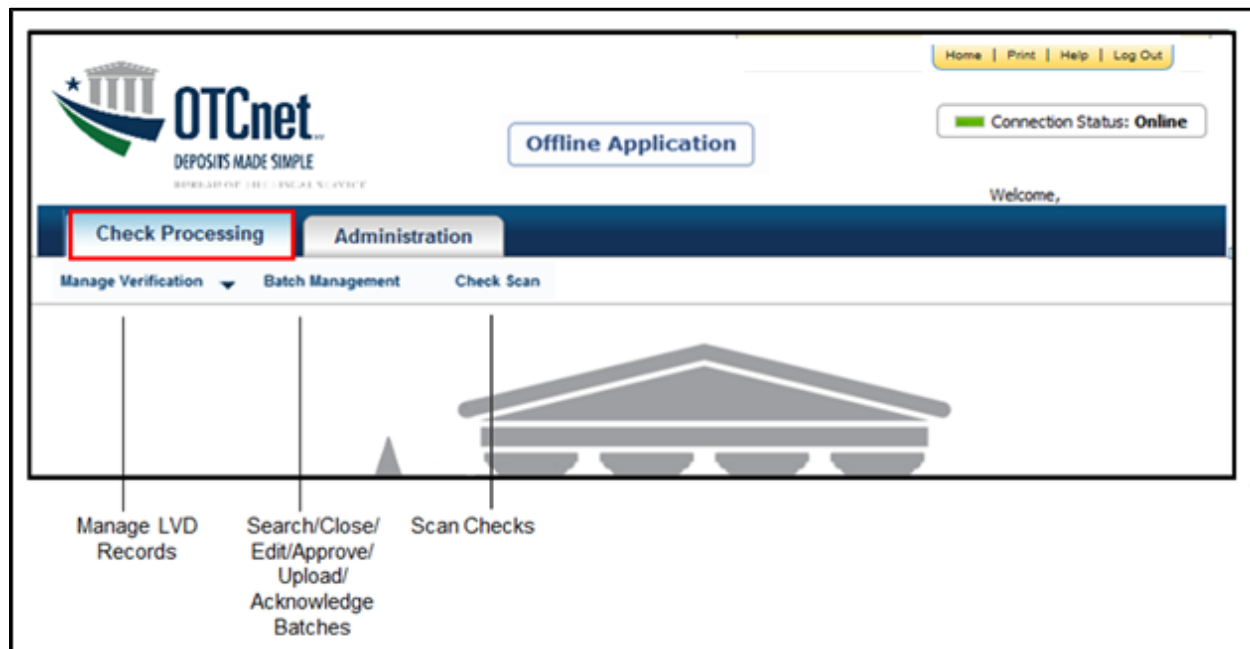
Home | Print | Help | Log Out

OTCnet
DEPOSITS MADE SIMPLE
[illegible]

Offline Application

Connection Status: Online

Welcome,

Check Processing
Administration

Manage Verification
Batch Management
Check Scan

Manage LVD Records

Search/Close/Edit/Approve/Upload/Acknowledge Batches

Scan Checks